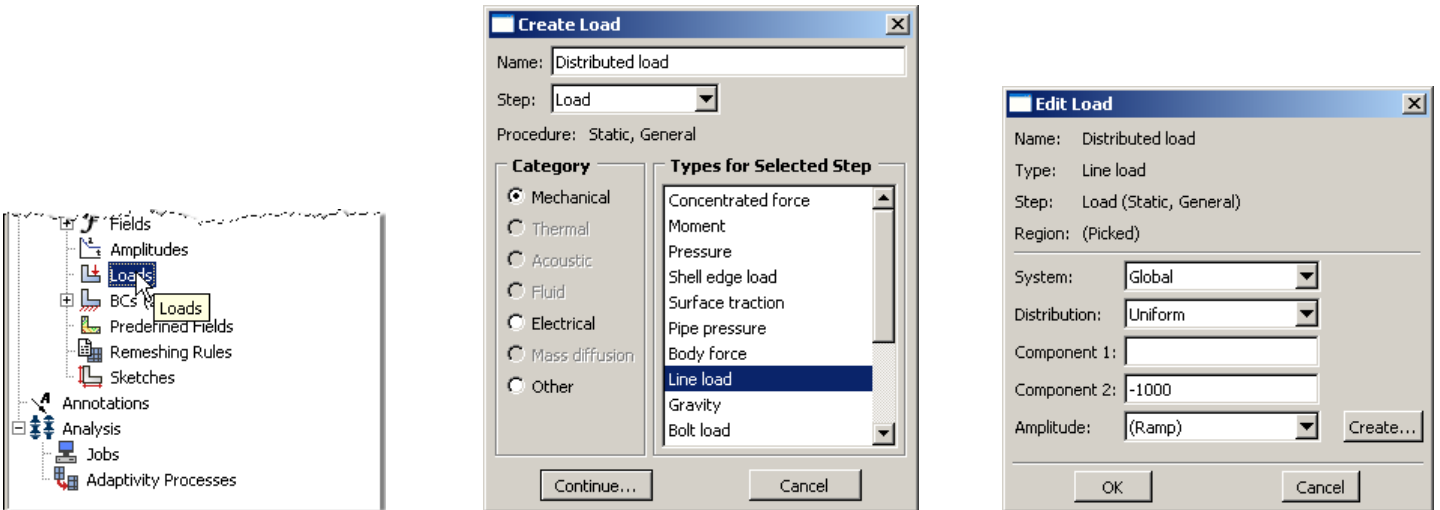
Fields
Amplitudes
Loads
BCs
Loads
Predefined Fields
Remeshing Rules
Sketches
Annotations
Analysis
Jobs
Adaptivity Processes

Create Load
Name: Distributed load
Step: Load
Procedure: Static, General
Category
Mechanical
Thermal
Acoustic
Fluid
Electrical
Mass diffusion
Other
Types for Selected Step
Concentrated force
Moment
Pressure
Shell edge load
Surface traction
Pipe pressure
Body force
Line load
Gravity
Bolt load
Continue...
Cancel

Edit Load
Name: Distributed load
Type: Line load
Step: Load (Static, General)
Region: (Picked)
System: Global
Distribution: Uniform
Component 1:
Component 2: -1000
Amplitude: (Ramp)
Create...
OK
Cancel